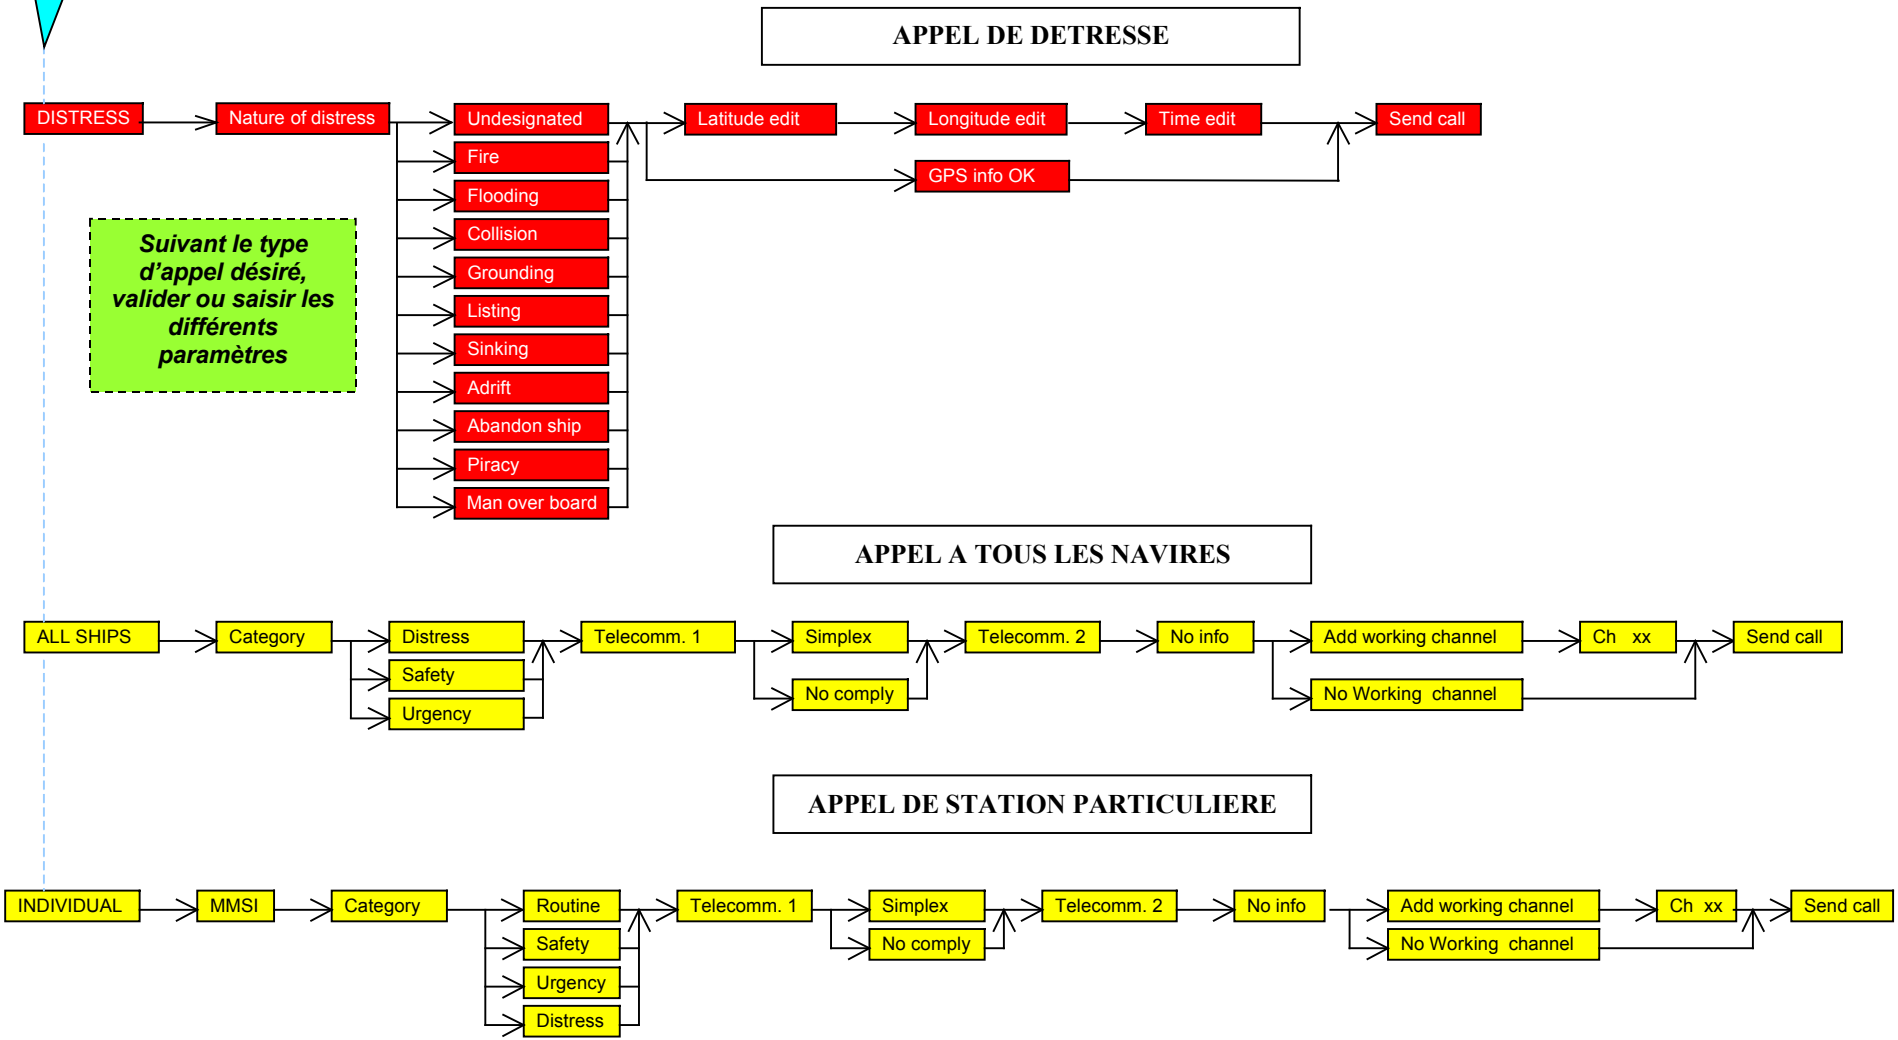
APPEL DE DETRESSE

DISTRESS

Nature of distress

Undesignated

Fire

Flooding

Collision

Grounding

Listing

Sinking

Adrift

Abandon ship

Piracy

Man over board

Latitude edit

Longitude edit

Time edit

Send call

GPS info OK

Suivant le type d'appel désiré, valider ou saisir les différents paramètres

APPEL A TOUS LES NAVIRES

ALL SHIPS

Category

Distress

Safety

Urgency

Telecomm. 1

Simplex

No comply

Telecomm. 2

No info

Add working channel

No Working channel

Ch xx

Send call

APPEL DE STATION PARTICULIERE

INDIVIDUAL

MMSI

Category

Routine

Safety

Urgency

Distress

Telecomm. 1

Simplex

No comply

Telecomm. 2

No info

Add working channel

No Working channel

Ch xx

Send call